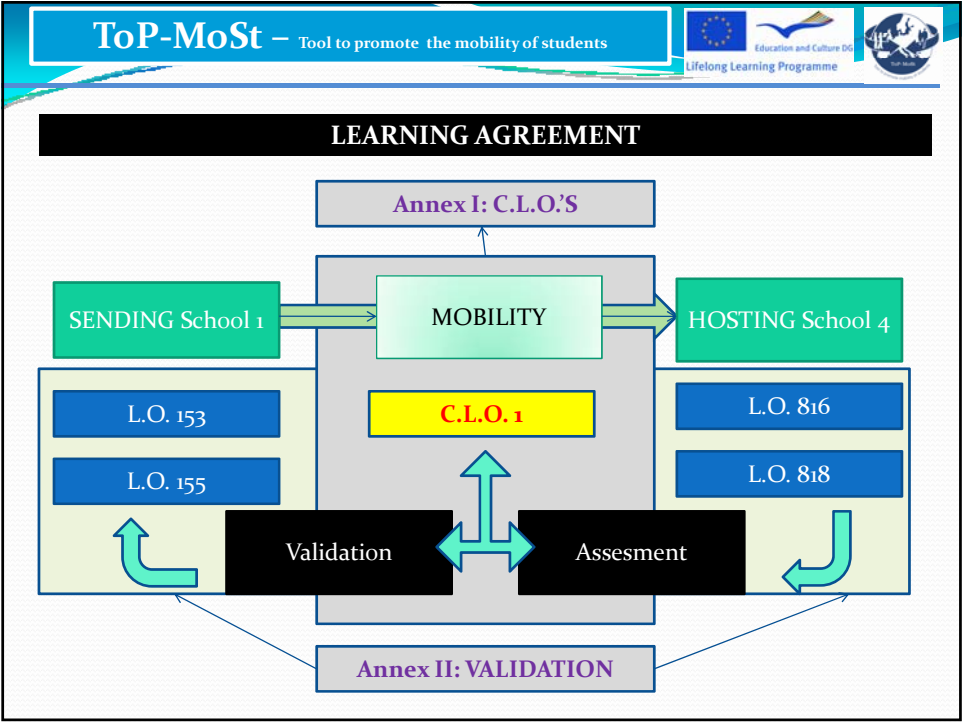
ToP-MoSt – Tool to promote the mobility of students

Education and Culture DG
Lifelong Learning Programme

LEARNING AGREEMENT

Annex I: C.L.O.'S

SENDING School 1

MOBILITY

HOSTING School 4

L.O. 153

C.L.O. 1

L.O. 816

L.O. 155

L.O. 818

Validation

Assesment

Annex II: VALIDATION